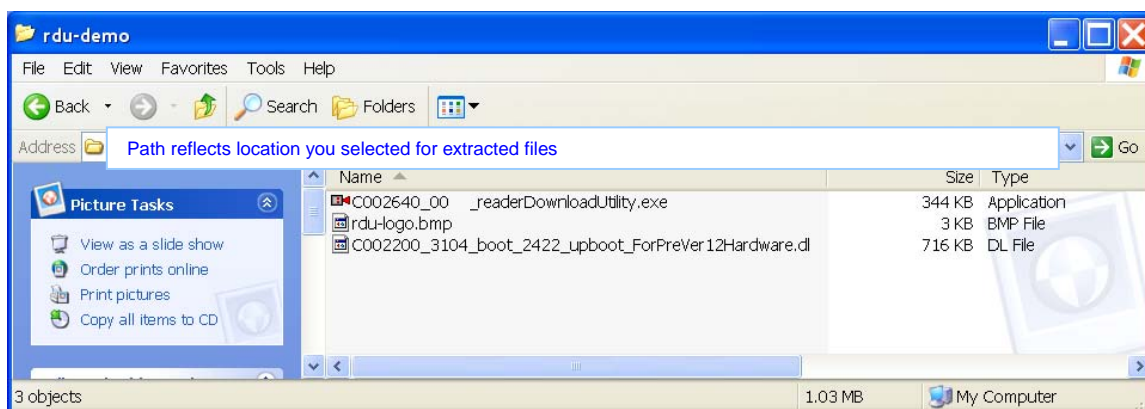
rdu-demo

File Edit View Favorites Tools Help

Back Search Folders

Address Path reflects location you selected for extracted files Go

Picture Tasks

View as a slide show
Order prints online
Print pictures
Copy all items to CD

| Name | Size | Type |
|---|---|---|
| C002640_00 _readerDownloadUtility.exe | 344 KB | Application |
| rdu-logo.bmp | 3 KB | BMP File |
| C002200_3104_boot_2422_upboot_ForPreVer12Hardware.dl | 716 KB | DL File |

3 objects 1.03 MB My Computer